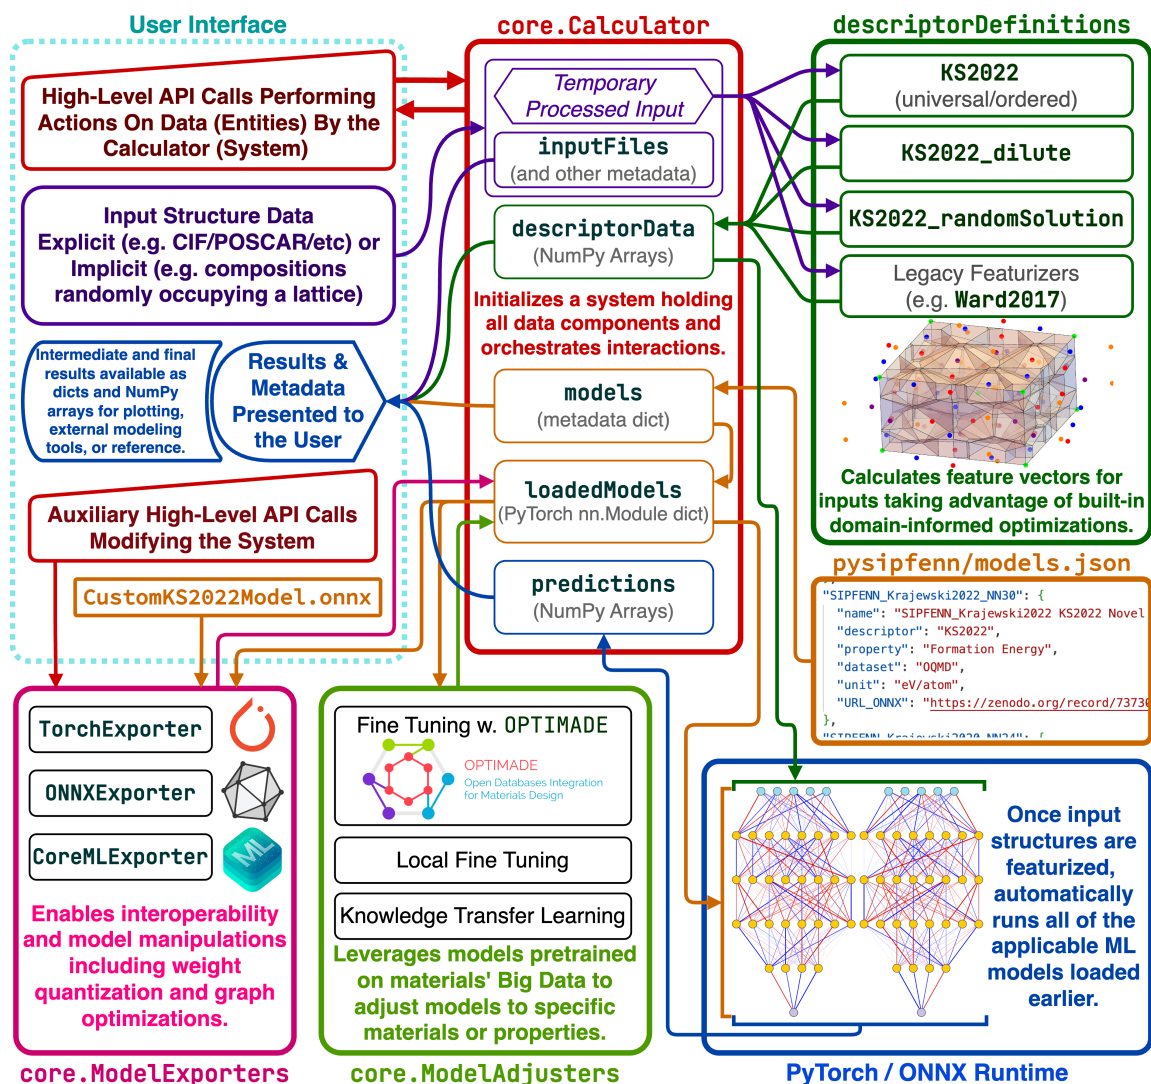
User Interface

High-Level API Calls Performing Actions On Data (Entities) By the Calculator (System)

Input Structure Data Explicit (e.g. CIF/POSCAR/etc) or Implicit (e.g. compositions randomly occupying a lattice)

Intermediate and final results available as dicts and NumPy arrays for plotting, external modeling tools, or reference.

Results & Metadata Presented to the User

Auxiliary High-Level API Calls Modifying the System

CustomKS2022Model.onnx

core.Calculator

Temporary Processed Input

inputFiles
(and other metadata)

descriptorData
(NumPy Arrays)

Initializes a system holding all data components and orchestrates interactions.

models
(metadata dict)

loadedModels
(PyTorch nn.Module dict)

predictions
(NumPy Arrays)

descriptorDefinitions

KS2022
(universal/ordered)

KS2022_dilute

KS2022_randomSolution

Legacy Featurizers
(e.g. Ward2017)

Calculates feature vectors for inputs taking advantage of built-in domain-informed optimizations.

pysipfenn/models.json

"SIPFENN_Krajewski2022_NN30": {
"name": "SIPFENN_Krajewski2022 KS2022 Novel
"descriptor": "KS2022",
"property": "Formation Energy",
"dataset": "OQMD",
"unit": "eV/atom",
"URL_ONNX": "https://zenodo.org/record/7373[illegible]
},
"SIPFENN_Krajewski2020_NN24": {

TorchExporter

ONNXExporter

CoreMLExporter

ML

Enables interoperability and model manipulations including weight quantization and graph optimizations.

core.ModelExporters

Fine Tuning w. OPTIMADE

OPTIMADE
Open Databases Integration for Materials Design

Local Fine Tuning

Knowledge Transfer Learning

Leverages models pretrained on materials' Big Data to adjust models to specific materials or properties.

core.ModelAdjusters

Once input structures are featurized, automatically runs all of the applicable ML models loaded earlier.

PyTorch / ONNX Runtime